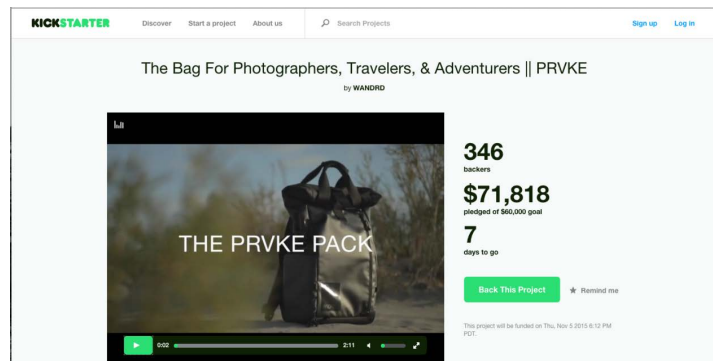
KICKSTARTER Discover Start a project About us Search Projects Sign up Log in

The Bag For Photographers, Travelers, & Adventurers || PRVKE

by WANDRD

THE PRVKE PACK

0:02 2:11

346
backers

$71,818
pledged of $60,000 goal

7
days to go

Back This Project

Remind me

This project will be funded on Thu, Nov 5 2015 6:12 PM PDT.